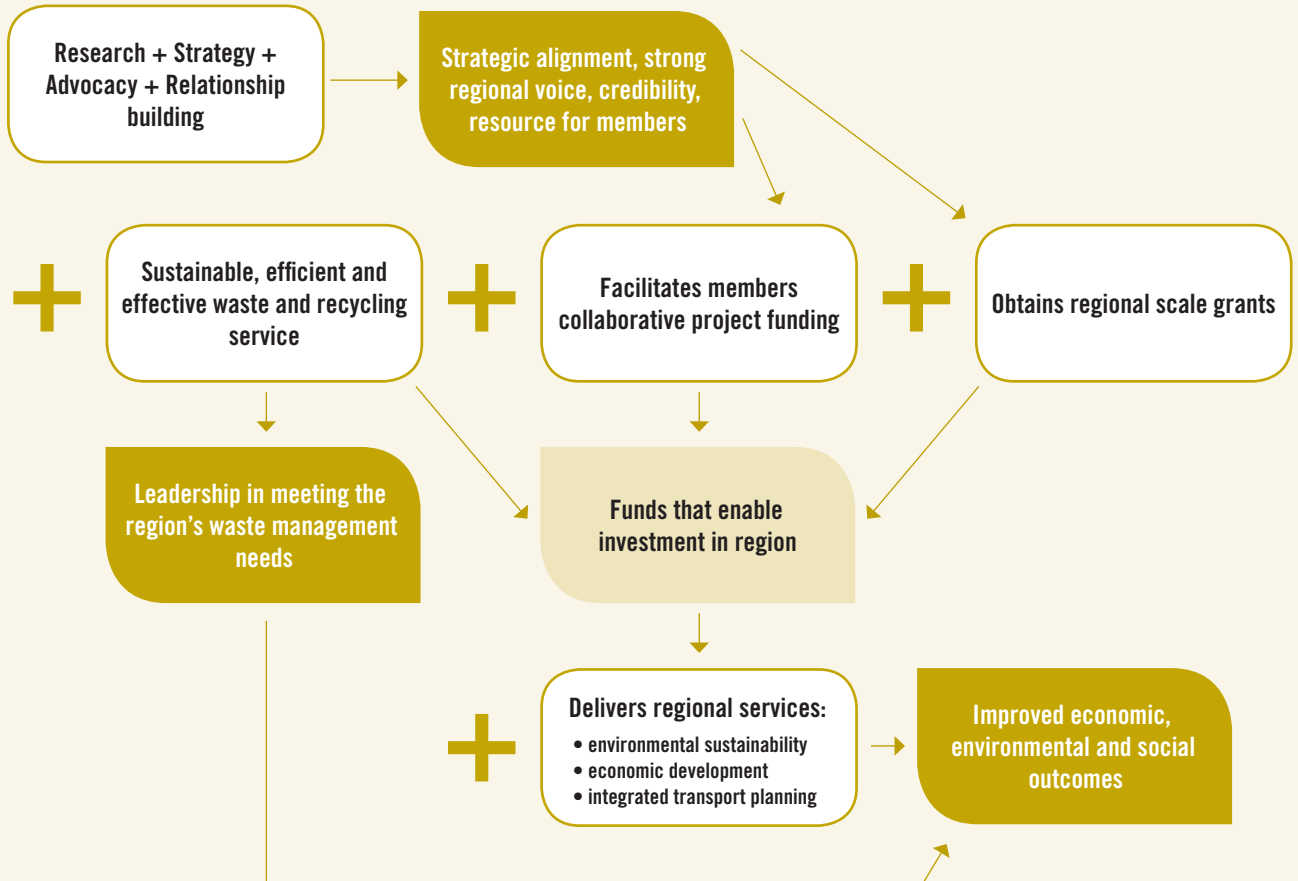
Research + Strategy + Advocacy + Relationship building

Strategic alignment, strong regional voice, credibility, resource for members

Sustainable, efficient and effective waste and recycling service

Facilitates members collaborative project funding

Obtains regional scale grants

Leadership in meeting the region's waste management needs

Funds that enable investment in region

Delivers regional services:
• environmental sustainability
• economic development
• integrated transport planning

Improved economic, environmental and social outcomes